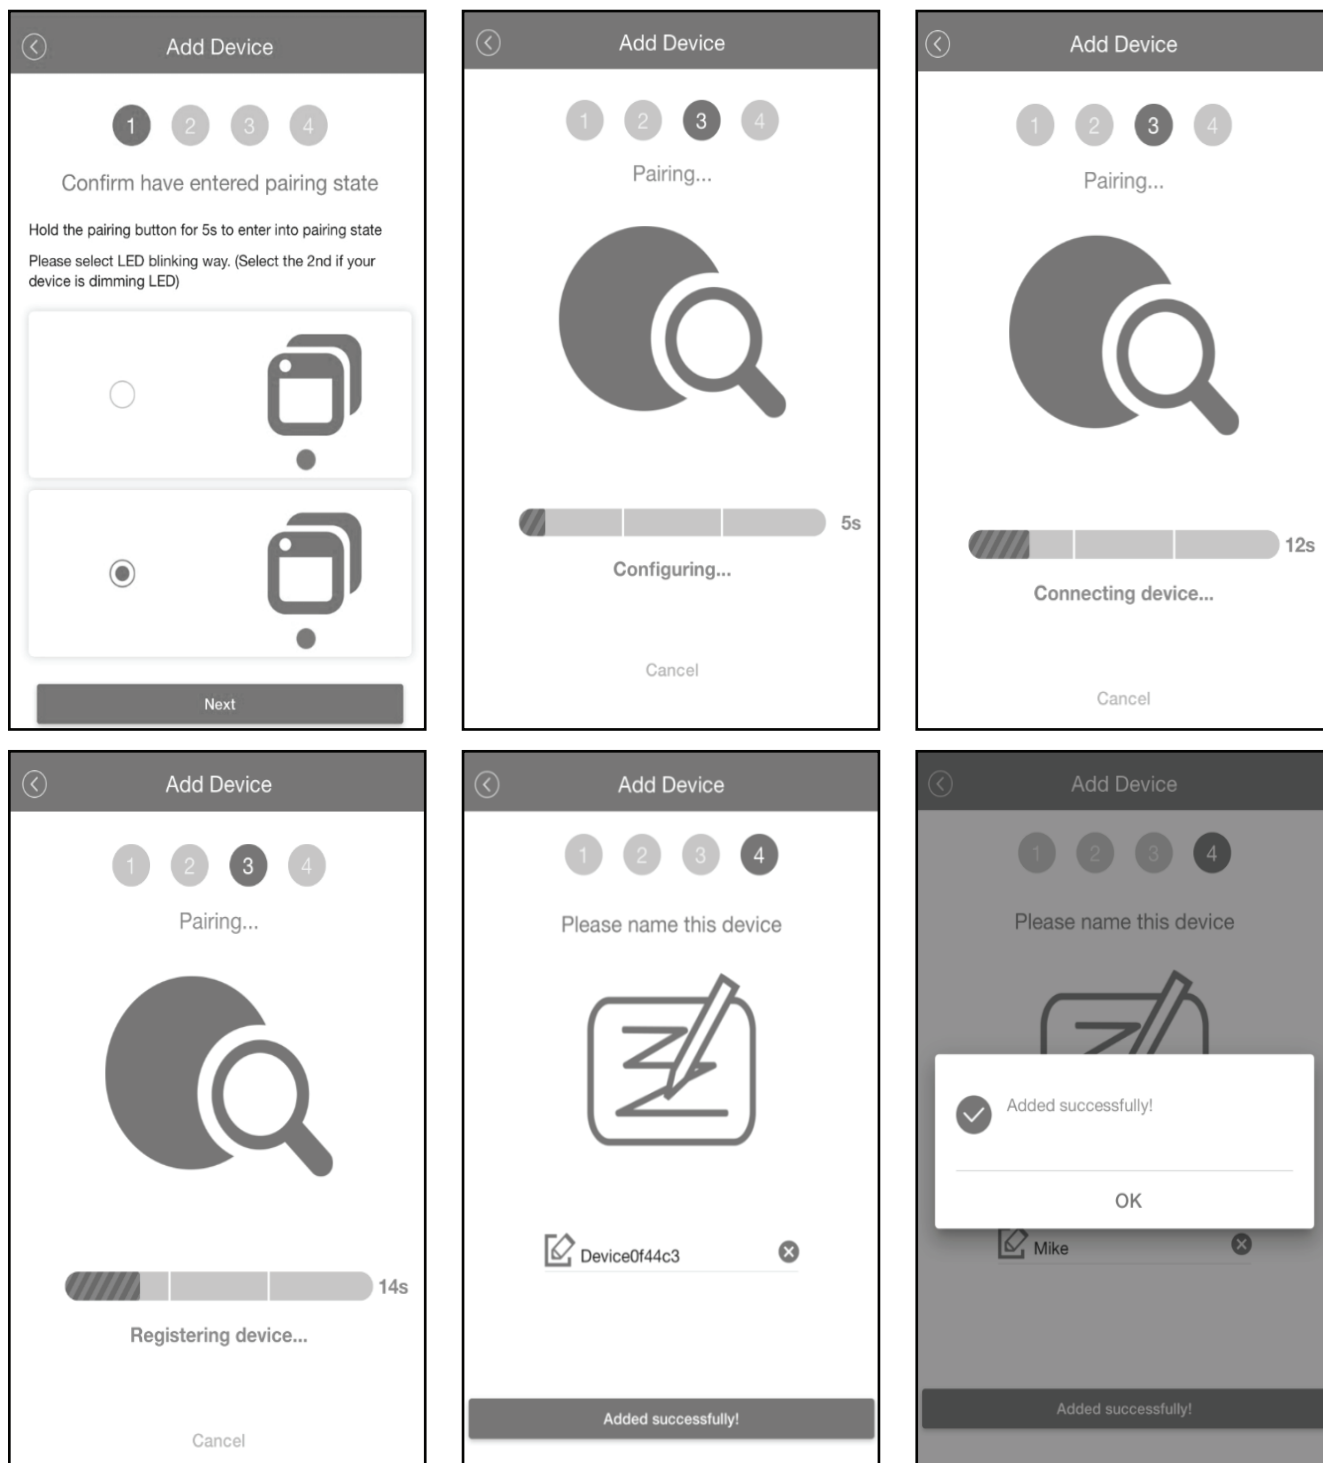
Add Device

1 2 3 4

Confirm have entered pairing state

Hold the pairing button for 5s to enter into pairing state

Please select LED blinking way. (Select the 2nd if your device is dimming LED)

Next

Add Device

1 2 3 4

Pairing...

5s

Configuring...

Cancel

Add Device

1 2 3 4

Pairing...

12s

Connecting device...

Cancel

Add Device

1 2 3 4

Pairing...

14s

Registering device...

Cancel

Add Device

1 2 3 4

Please name this device

Device0f44c3

Added successfully!

Add Device

1 2 3 4

Please name this device

Added successfully!

OK

Mike

Added successfully!